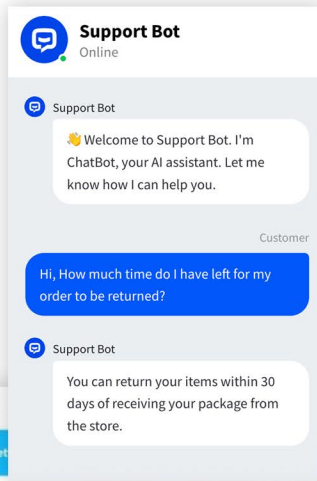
Support Bot
Online

Support Bot
👋 Welcome to Support Bot. I'm ChatBot, your AI assistant. Let me know how I can help you.

Customer
Hi, How much time do I have left for my order to be returned?

Support Bot
You can return your items within 30 days of receiving your package from the store.